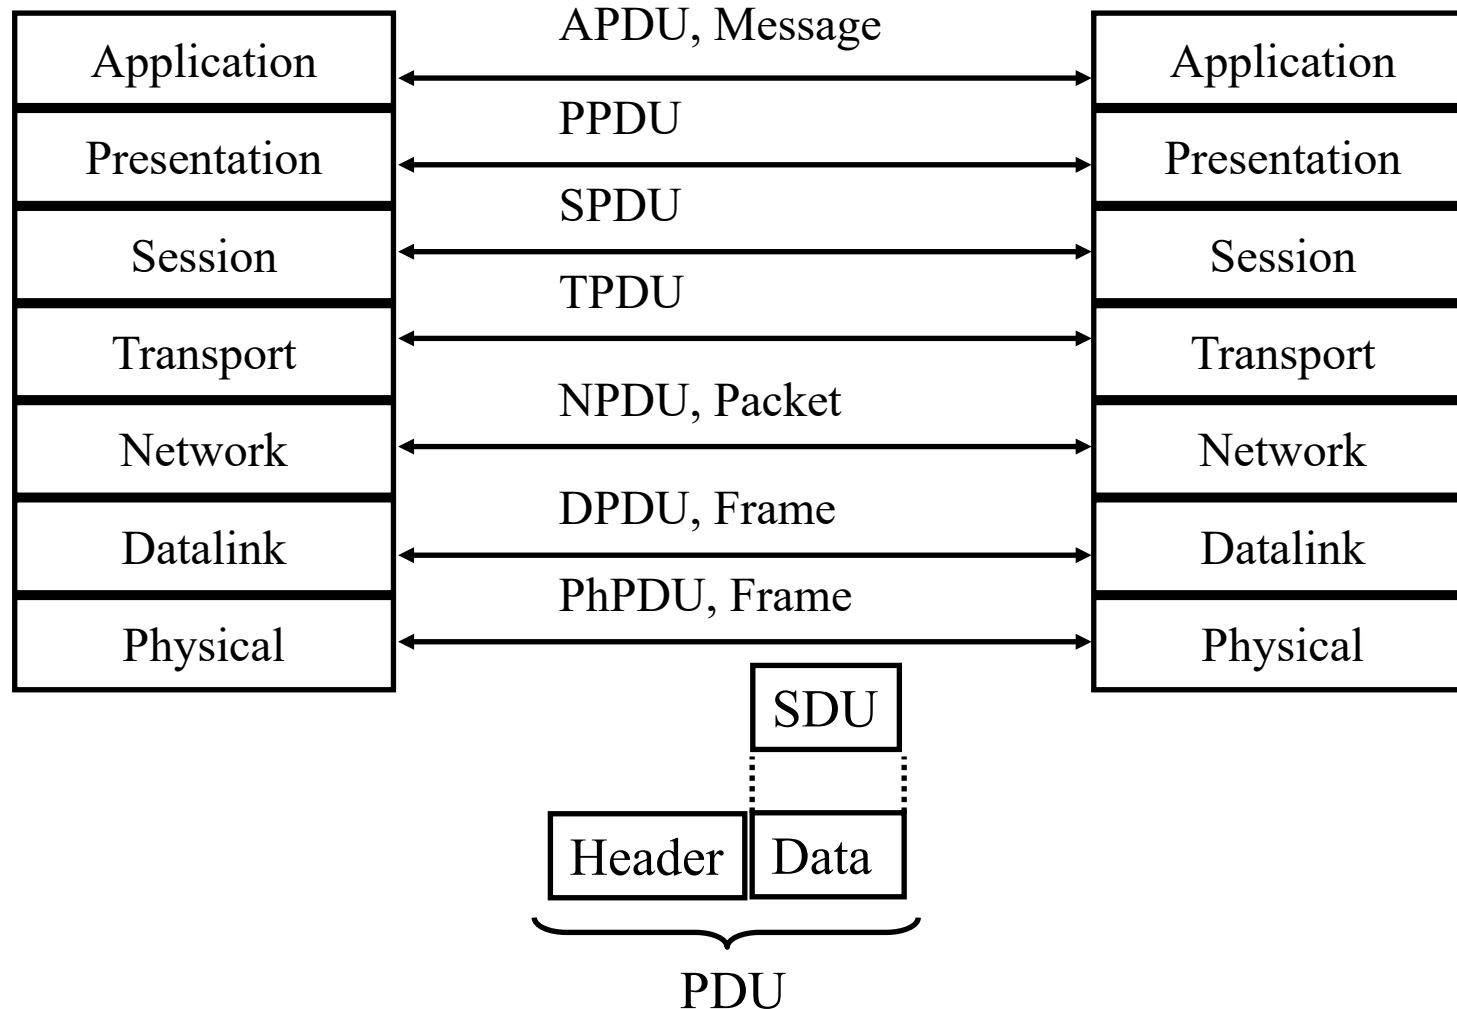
Application
Presentation
Session
Transport
Network
Datalink
Physical

APDU, Message
PPDU
SPDU
TPDU
NPDU, Packet
DPDU, Frame
PhPDU, Frame

Application
Presentation
Session
Transport
Network
Datalink
Physical

SDU
Header
Data
PDU